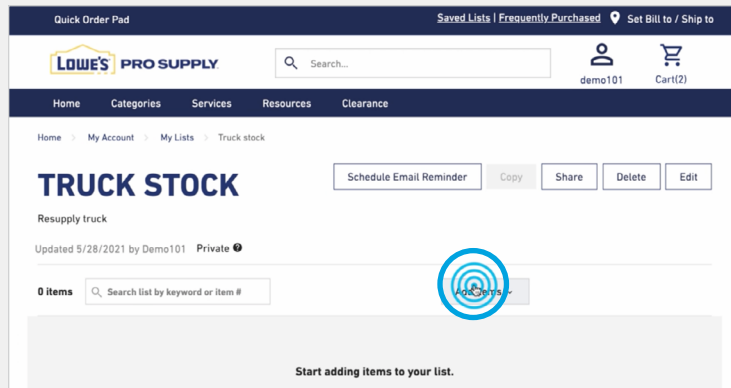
Quick Order Pad

Saved Lists | Frequently Purchased Set Bill to / Ship to

LOWE'S PRO SUPPLY

Search...

demo101

Cart(2)

Home Categories Services Resources Clearance

Home > My Account > My Lists > Truck stock

TRUCK STOCK

Schedule Email Reminder Copy Share Delete Edit

Resupply truck

Updated 5/28/2021 by Demo101 Private

0 items Search list by keyword or item #

Add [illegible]

Start adding items to your list.